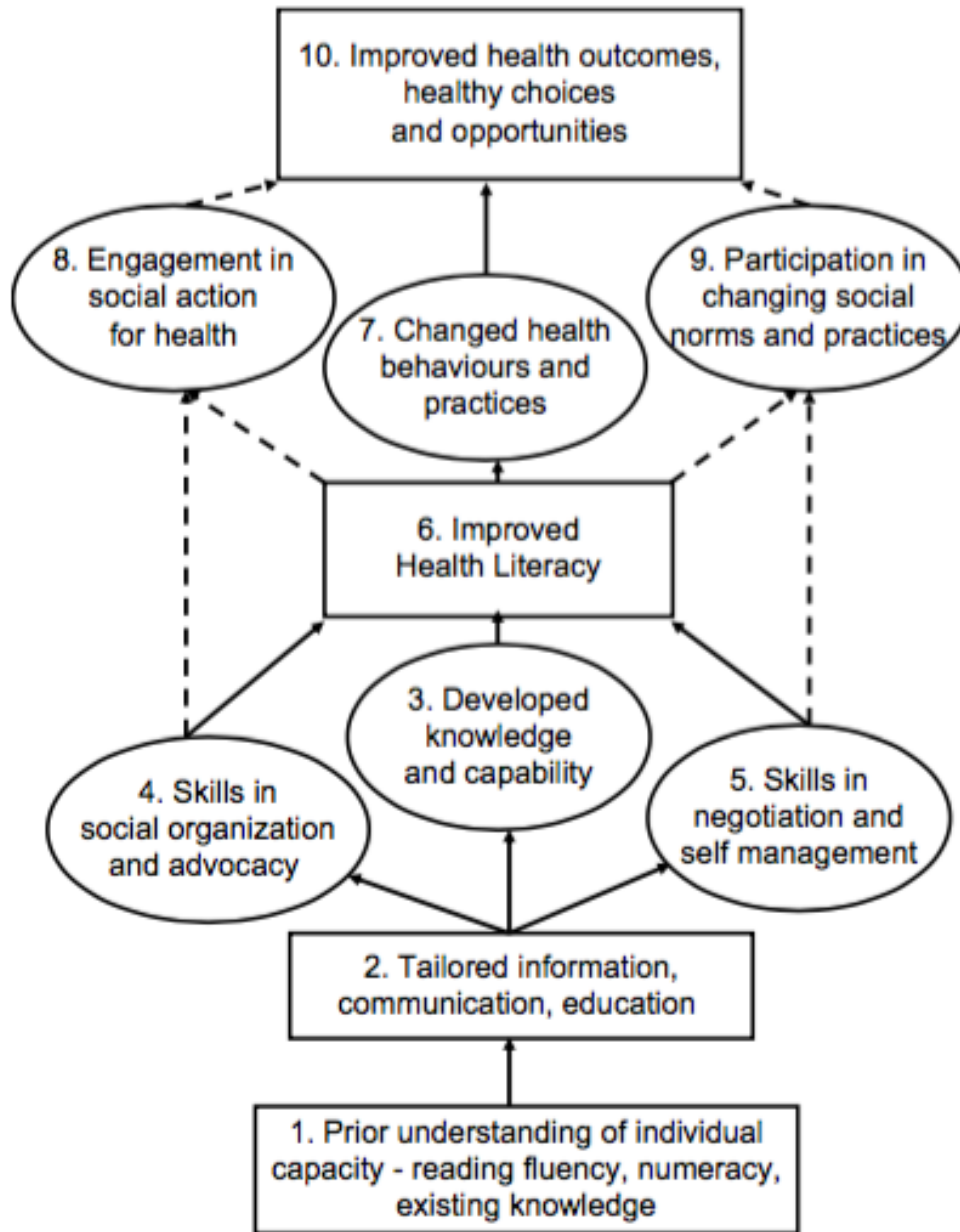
10. Improved health outcomes, healthy choices and opportunities

8. Engagement in social action for health

7. Changed health behaviours and practices

9. Participation in changing social norms and practices

6. Improved Health Literacy

3. Developed knowledge and capability

4. Skills in social organization and advocacy

5. Skills in negotiation and self management

2. Tailored information, communication, education

1. Prior understanding of individual capacity - reading fluency, numeracy, existing knowledge